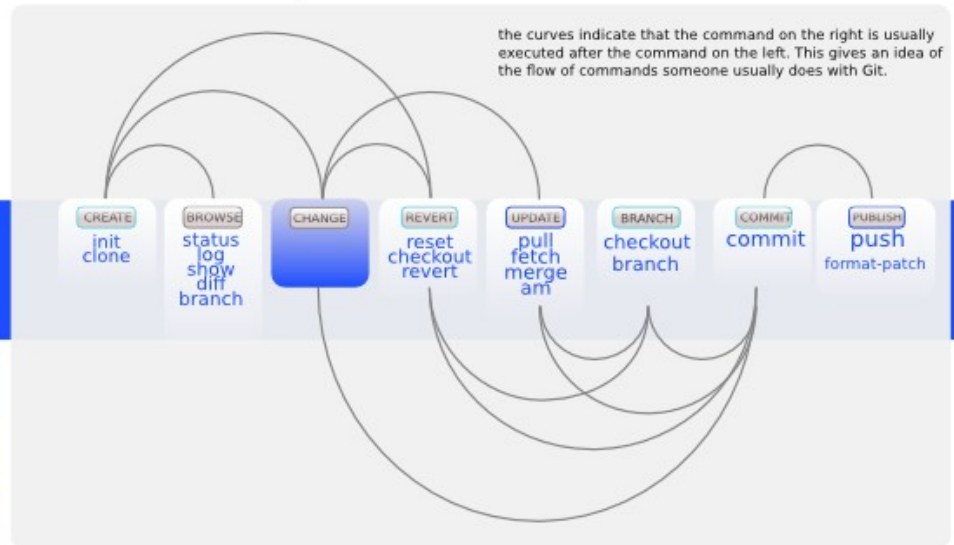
the curves indicate that the command on the right is usually executed after the command on the left. This gives an idea of the flow of commands someone usually does with Git.

CREATE
init
clone

BROWSE
status
log
show
diff
branch

CHANGE

REVERT
reset
checkout
revert

UPDATE
pull
fetch
merge
am

BRANCH
checkout
branch

COMMIT
commit

PUBLISH
push
format-patch